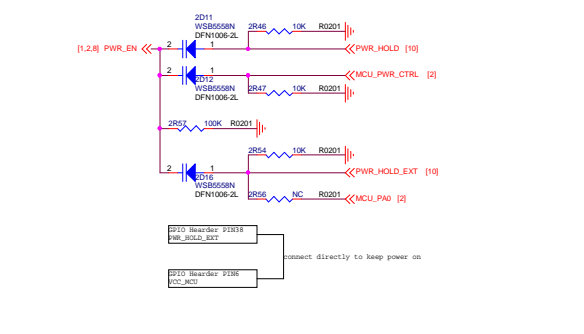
2D11
WSB5558N
DFN1006-2L
2R46 10K R0201
[1,2,8] PWR_EN
2 1
PWR_HOLD [10]
2 1
2D12
WSB5558N
DFN1006-2L
MCU_PWR_CTRL [2]
2R47 10K R0201
2R57 100K R0201
2R54 10K R0201
2 1
2D16
WSB5558N
DFN1006-2L
PWR_HOLD_EXT [10]
2R56 NC R0201
MCU_PA0 [2]
GPIO Hearder PIN38
PWR_HOLD_EXT
connect directly to keep power on
GPIO Hearder PIN8
VCC_MCU